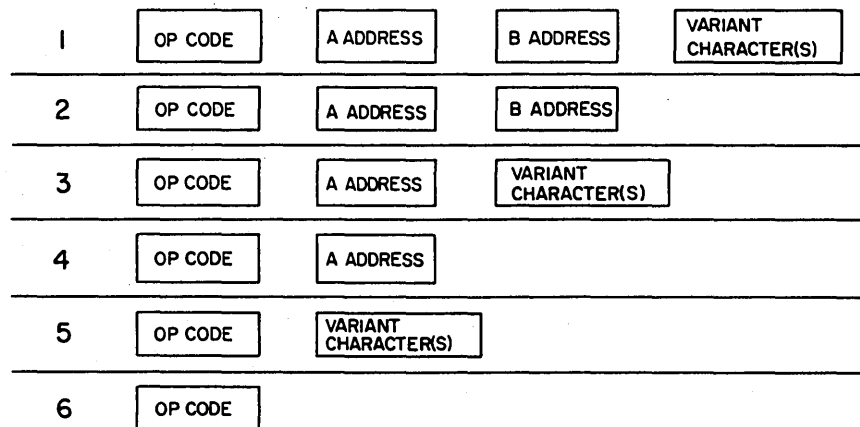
| | | | | |
|---|---|---|---|---|
| 1 | OP CODE | A ADDRESS | B ADDRESS | VARIANT CHARACTER(S) |
| 2 | OP CODE | A ADDRESS | B ADDRESS | |
| 3 | OP CODE | A ADDRESS | VARIANT CHARACTER(S) | |
| 4 | OP CODE | A ADDRESS | | |
| 5 | OP CODE | VARIANT CHARACTER(S) | | |
| 6 | OP CODE | | | |